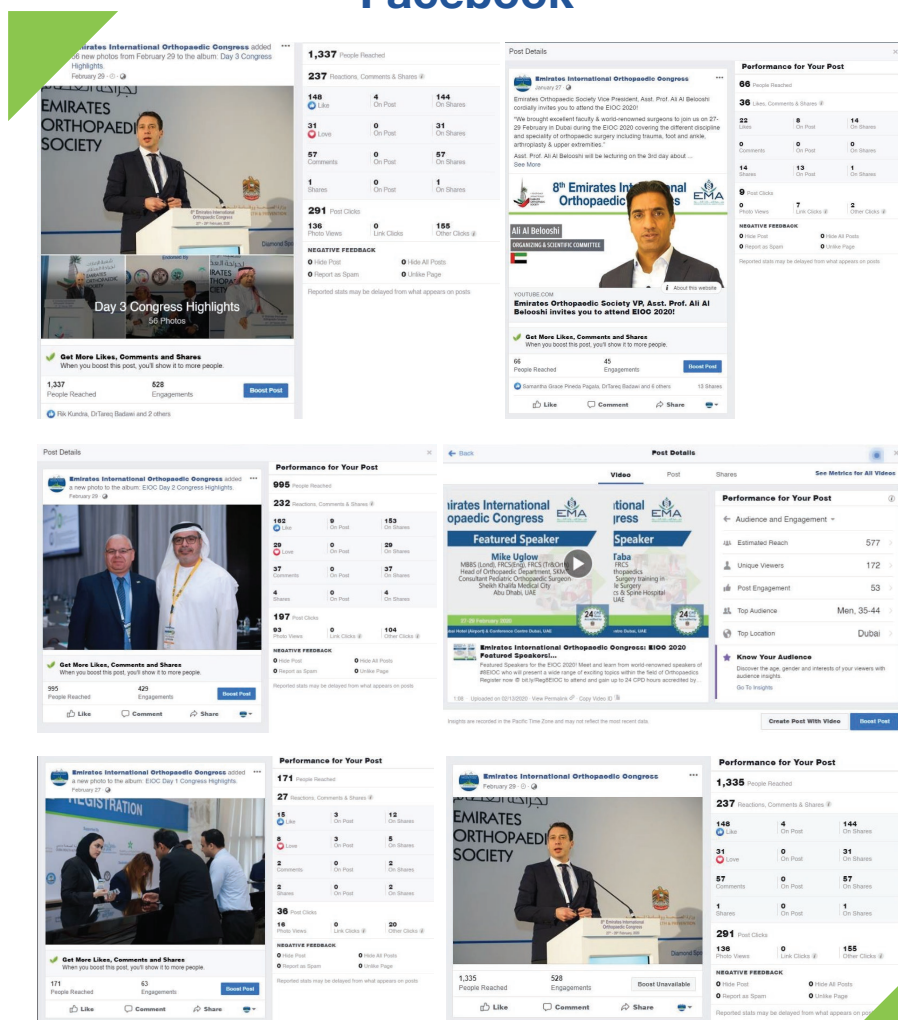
Facebook

Emirates International Orthopaedic Congress added 56 new photos from February 29 to the album: Day 3 Congress Highlights.
February 29 ·

EMIRATES ORTHOPAEDIC SOCIETY

Day 3 Congress Highlights
56 Photos

Get More Likes, Comments and Shares
When you boost this post, you'll show it to more people.

1,337 People Reached
528 Engagements
Boost Post

Rik Kundra, DrTareq Badawi and 2 others

1,337 People Reached
237 Reactions, Comments & Shares

| 148 Like | 4 On Post | 144 On Shares |
|---|---|---|
| 31 Love | 0 On Post | 31 On Shares |
| 57 Comments | 0 On Post | 57 On Shares |
| 1 Shares | 0 On Post | 1 On Shares |

291 Post Clicks

| 136 Photo Views | 0 Link Clicks | 155 Other Clicks |
|---|---|---|

NEGATIVE FEEDBACK
0 Hide Post
0 Hide All Posts
0 Report as Spam
0 Unlike Page

Reported stats may be delayed from what appears on posts

Post Details

Emirates International Orthopaedic Congress
January 27 ·

Emirates Orthopaedic Society Vice President, Asst. Prof. Ali Al Belooshi cordially invites you to attend the EIOC 2020!

"We brought excellent faculty & world-renowned surgeons to join us on 27-29 February in Dubai during the EIOC 2020 covering the different disopline and speciality of orthopaedic surgery including trauma, foot and ankle, arthroplasty & upper extremities."

Asst. Prof. Al Al Belooshi will be lecturing on the 3rd day about ...
See More

8th Emirates International Orthopaedic Congress
Ali Al Belooshi
ORGANIZING & SCIENTIFIC COMMITTEE
About this website

YOUTUBE.COM
Emirates Orthopaedic Society VP, Asst. Prof. Ali Al Belooshi invites you to attend EIOC 2020!

Get More Likes, Comments and Shares
When you boost this post, you'll show it to more people.

66 People Reached
45 Engagements
Boost Post

Samantha Grace Pineda Pagala, DrTareq Badawi and 4 others
13 Shares

Like Comment Share

Performance for Your Post
66 People Reached
36 Likes, Comments & Shares

| 22 Likes | 8 On Post | 14 On Shares |
|---|---|---|
| 0 Comments | 0 On Post | 0 On Shares |
| 14 Shares | 13 On Post | 1 On Shares |

9 Post Clicks

| 0 Photo Views | 7 Link Clicks | 2 Other Clicks |
|---|---|---|

NEGATIVE FEEDBACK
0 Hide Post
0 Hide All Posts
0 Report as Spam
0 Unlike Page

Reported stats may be delayed from what appears on posts

Post Details

Emirates International Orthopaedic Congress added a new photo to the album: EIOC Day 2 Congress Highlights.
February 29 ·

Get More Likes, Comments and Shares
When you boost this post, you'll show it to more people.

995 People Reached
429 Engagements
Boost Post

Like Comment Share

Performance for Your Post
995 People Reached
232 Reactions, Comments & Shares

| 162 Like | 9 On Post | 153 On Shares |
|---|---|---|
| 29 Love | 0 On Post | 29 On Shares |
| 37 Comments | 0 On Post | 37 On Shares |
| 4 Shares | 0 On Post | 4 On Shares |

197 Post Clicks

| 93 Photo Views | 0 Link Clicks | 104 Other Clicks |
|---|---|---|

NEGATIVE FEEDBACK
0 Hide Post
0 Hide All Posts
0 Report as Spam
0 Unlike Page

Reported stats may be delayed from what appears on posts

Back
Post Details
Video Post Shares
See Metrics for All Videos

irates International opaedic Congress
Featured Speaker
Mike Uglow
MBBS (Lond), FRCS(Eng), FRCS (Tr&Orth)
Head of Orthopaedic Department, SKMC
Consultant Pediatric Orthopaedic Surgeon
Sheikh Khalifa Medical City
Abu Dhabi, UAE
27-29 February 2020

itional ress
Speaker
Taba
FRCS
thopaedics
Surgery training in
e Surgery
s & Spine Hospital
UAE

Emirates International Orthopaedic Congress: EIOC 2020 Featured Speakers!...
Featured Speakers for the EIOC 2020! Meet and learn from world-renowned speakers of #EIOC who will present a wide range of exciting topics within the field of Orthopaedics. Register now bit.ly/RegEIOC to attend and gain up to 24 CPD hours accredited by...
1:08 · Uploaded on 02/12/2020 · View Permalink · Copy Video ID

Performance for Your Post
Audience and Engagement
Estimated Reach 577
Unique Viewers 172
Post Engagement 53
Top Audience Men, 35-44
Top Location Dubai

Know Your Audience
Discover the age, gender and interests of your viewers with audience insights.
Go To Insights

Insights are recorded in the Pacific Time Zone and may not reflect the most recent data.
Create Post With Video
Boost Post

Emirates International Orthopaedic Congress added a new photo to the album: EIOC Day 1 Congress Highlights.
February 27 ·

REGISTRATION

Get More Likes, Comments and Shares
When you boost this post, you'll show it to more people.

171 People Reached
63 Engagements
Boost Post

Like Comment Share

Performance for Your Post
171 People Reached
27 Reactions, Comments & Shares

| 15 Like | 3 On Post | 12 On Shares |
|---|---|---|
| 8 Love | 3 On Post | 5 On Shares |
| 2 Comments | 0 On Post | 2 On Shares |
| 2 Shares | 0 On Post | 2 On Shares |

36 Post Clicks

| 16 Photo Views | 0 Link Clicks | 20 Other Clicks |
|---|---|---|

NEGATIVE FEEDBACK
0 Hide Post
0 Hide All Posts
0 Report as Spam
0 Unlike Page

Reported stats may be delayed from what appears on posts

Emirates International Orthopaedic Congress
February 29 ·

EMIRATES ORTHOPAEDIC SOCIETY

1,335 People Reached
528 Engagements
Boost Unavailable

Like Comment Share

Performance for Your Post
1,335 People Reached
237 Reactions, Comments & Shares

| 148 Like | 4 On Post | 144 On Shares |
|---|---|---|
| 31 Love | 0 On Post | 31 On Shares |
| 57 Comments | 0 On Post | 57 On Shares |
| 1 Shares | 0 On Post | 1 On Shares |

291 Post Clicks

| 136 Photo Views | 0 Link Clicks | 155 Other Clicks |
|---|---|---|

NEGATIVE FEEDBACK
0 Hide Post
0 Hide All Posts
0 Report as Spam
0 Unlike Page

Reported stats may be delayed from what appears on po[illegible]